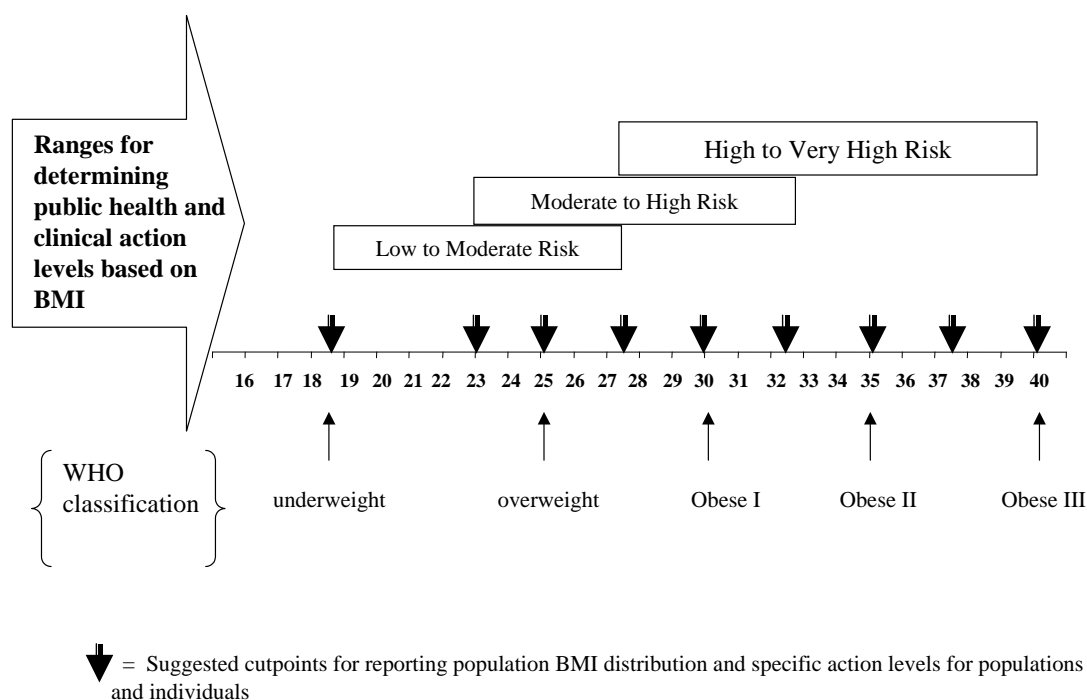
Ranges for determining public health and clinical action levels based on BMI

High to Very High Risk

Moderate to High Risk

Low to Moderate Risk

16 17 18 19 20 21 22 23 24 25 26 27 28 29 30 31 32 33 34 35 36 37 38 39 40

WHO classification

underweight

overweight

Obese I

Obese II

Obese III

= Suggested cutpoints for reporting population BMI distribution and specific action levels for populations and individuals